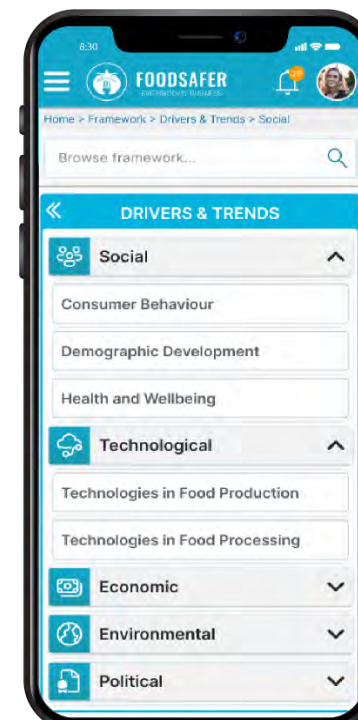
8:30

FOODSAFER
EVERYBODY'S BUSINESS

Home > Framework > Drivers & Trends > Social

Browse framework...

DRIVERS & TRENDS

Social

Consumer Behaviour

Demographic Development

Health and Wellbeing

Technological

Technologies in Food Production

Technologies in Food Processing

Economic

Environmental

Political